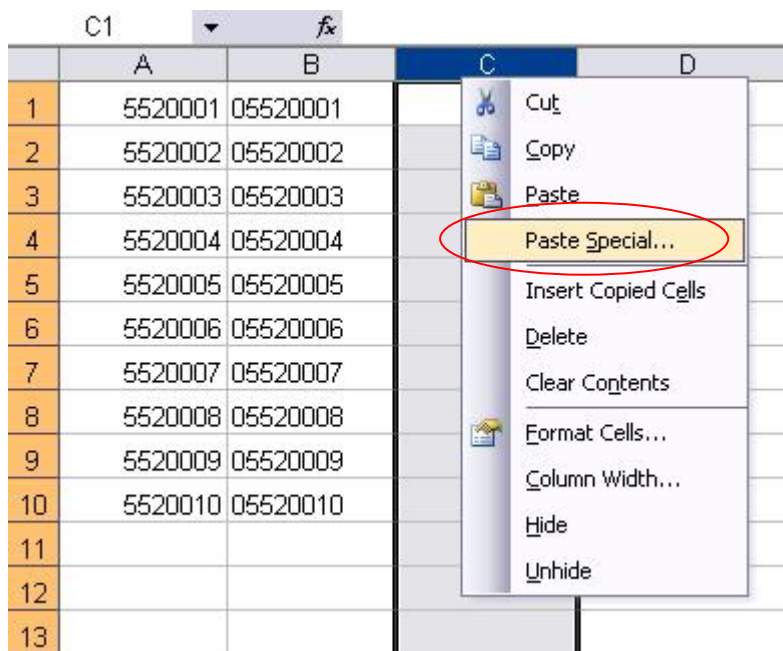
C1 $f_x$

| | A | B | C | D |
|---|---|---|---|---|
| 1 | 5520001 | 05520001 | | |
| 2 | 5520002 | 05520002 | | |
| 3 | 5520003 | 05520003 | | |
| 4 | 5520004 | 05520004 | | |
| 5 | 5520005 | 05520005 | | |
| 6 | 5520006 | 05520006 | | |
| 7 | 5520007 | 05520007 | | |
| 8 | 5520008 | 05520008 | | |
| 9 | 5520009 | 05520009 | | |
| 10 | 5520010 | 05520010 | | |
| 11 | | | | |
| 12 | | | | |
| 13 | | | | |

Cut
Copy
Paste
Paste Special...
Insert Copied Cells
Delete
Clear Contents
Format Cells...
Column Width...
Hide
Unhide